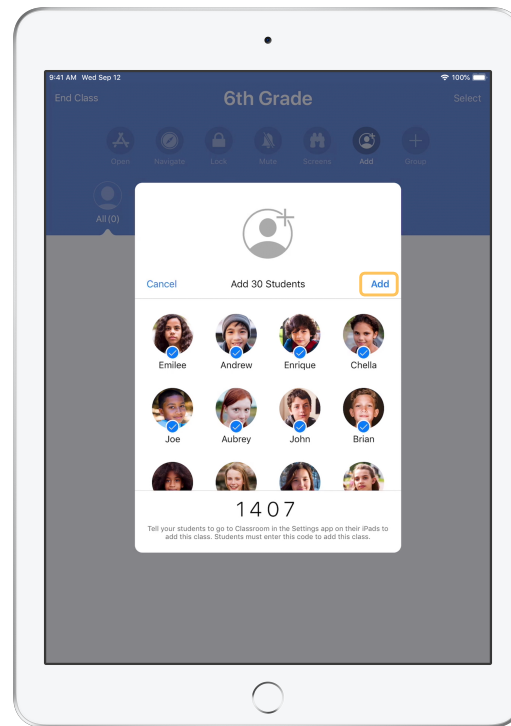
9:41 AM Wed Sep 12

100%

End Class

6th Grade

Select

Open

Navigate

Lock

Mute

Screens

Add

Group

All (0)

Cancel

Add 30 Students

Add

Emilee

Andrew

Enrique

Chella

Joe

Aubrey

John

Brian

1407

Tell your students to go to Classroom in the Settings app on their iPads to add this class. Students must enter this code to add this class.